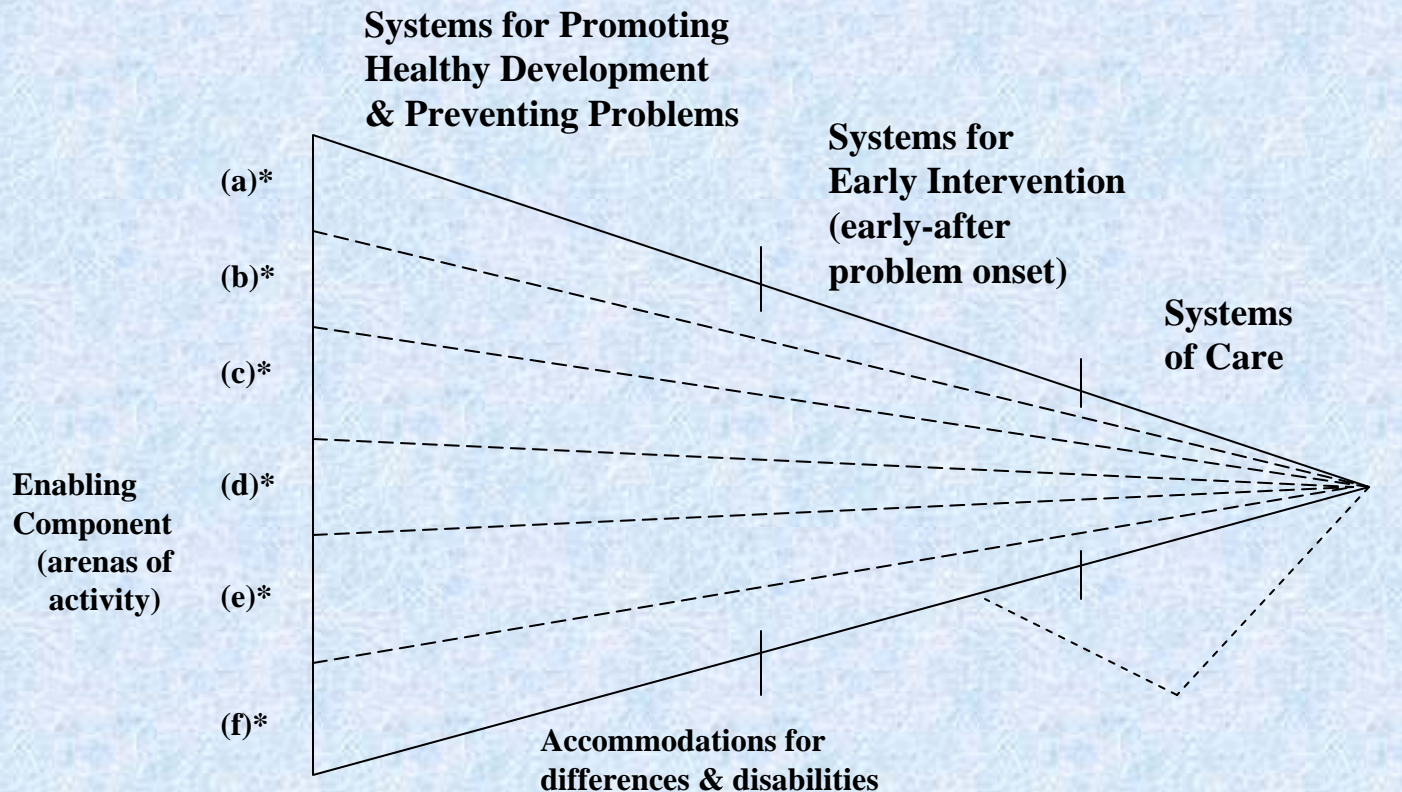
Systems for Promoting Healthy Development & Preventing Problems

Systems for Early Intervention (early-after problem onset)

Systems of Care

(a)*

(b)*

(c)*

Enabling Component (arenas of activity)

(d)*

(e)*

(f)*

Accommodations for differences & disabilities